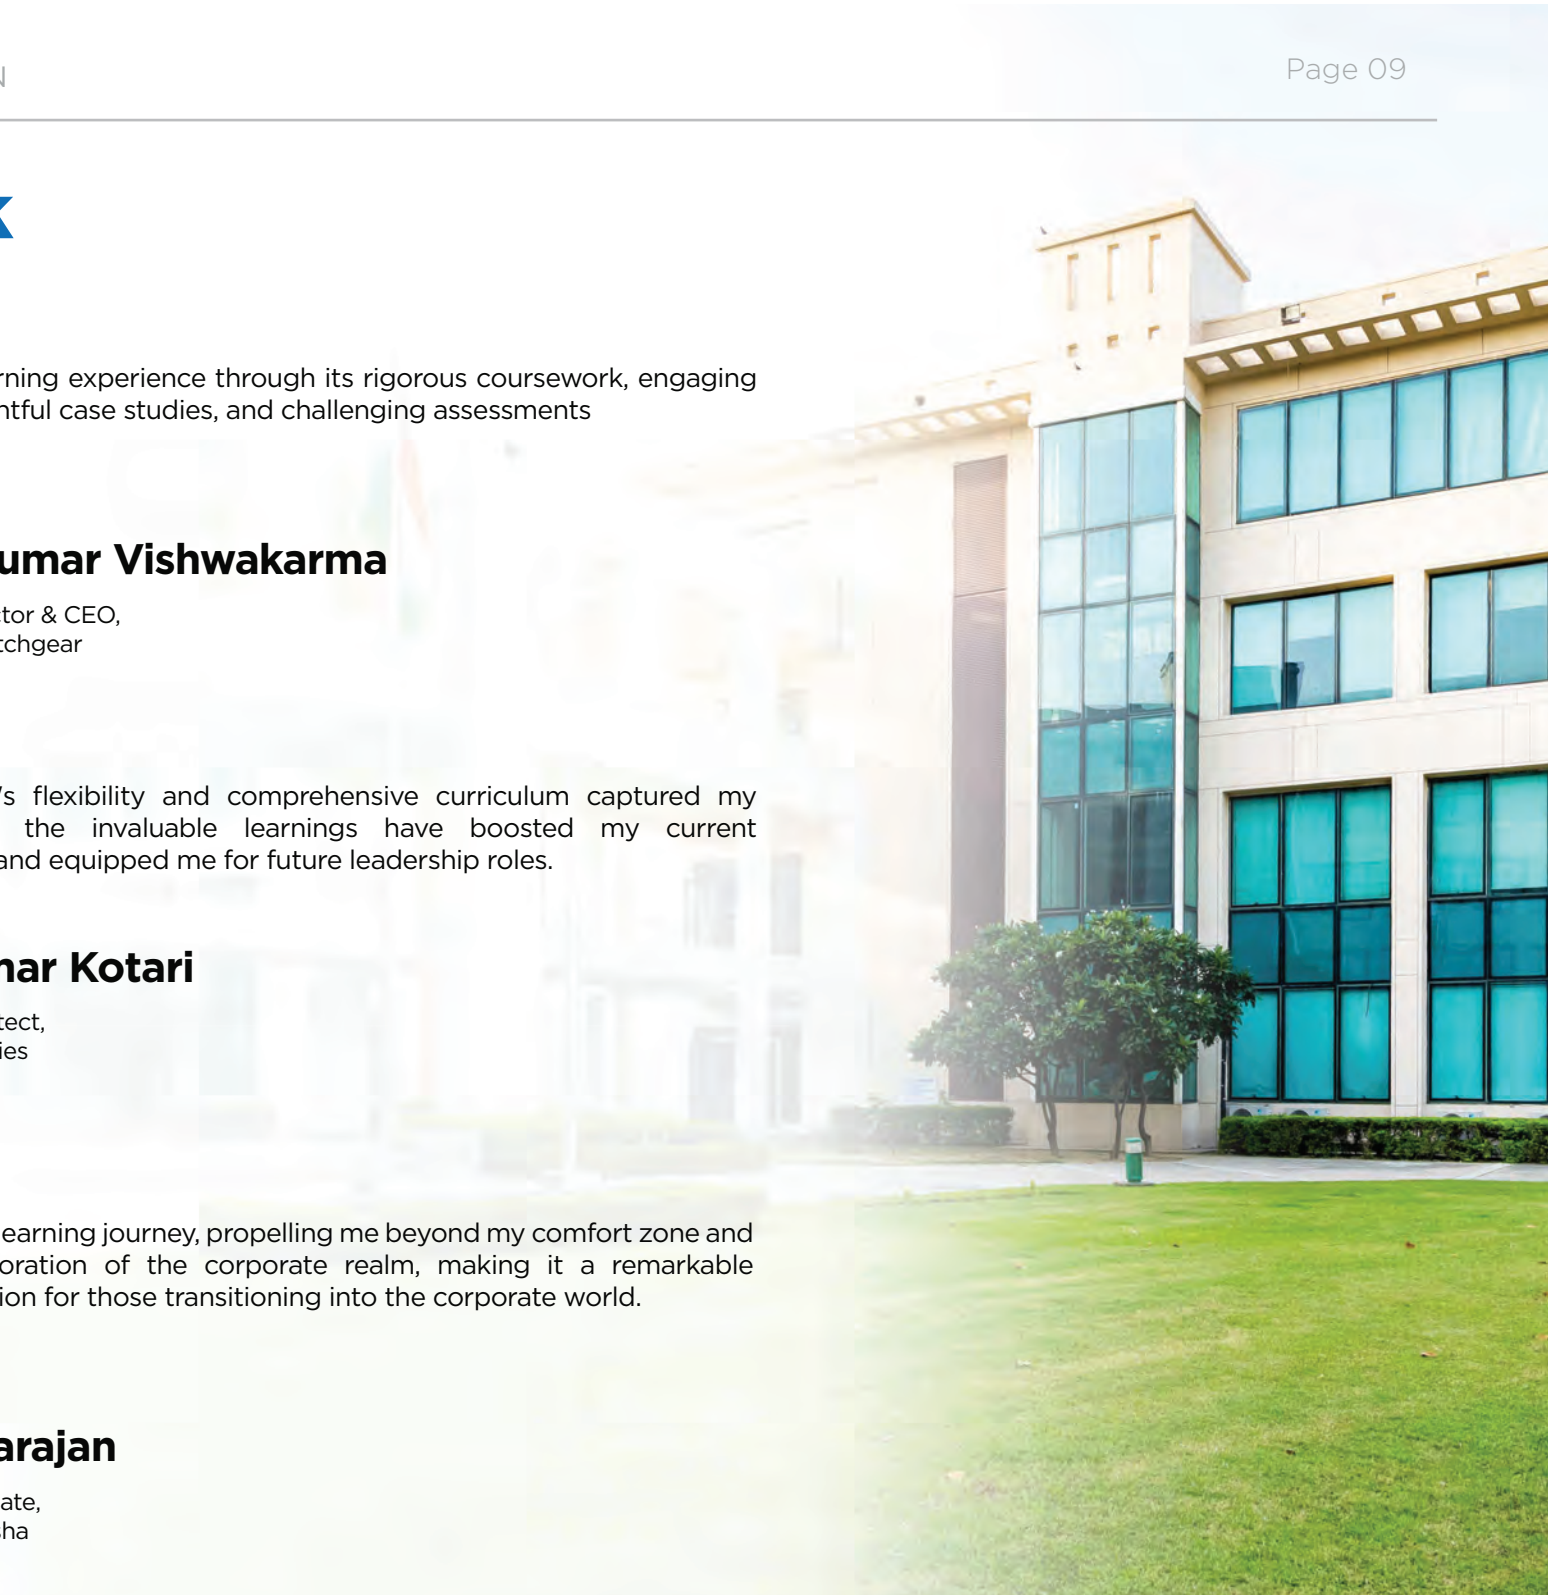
N

Page 09

K

rning experience through its rigorous coursework, engaging ntful case studies, and challenging assessments

umar Vishwakarma

tor & CEO,
tchgear

's flexibility and comprehensive curriculum captured my the invaluable learnings have boosted my current and equipped me for future leadership roles.

nar Kotari

tect,
ies

earning journey, propelling me beyond my comfort zone and oration of the corporate realm, making it a remarkable ion for those transitioning into the corporate world.

arajan

ate,
ha